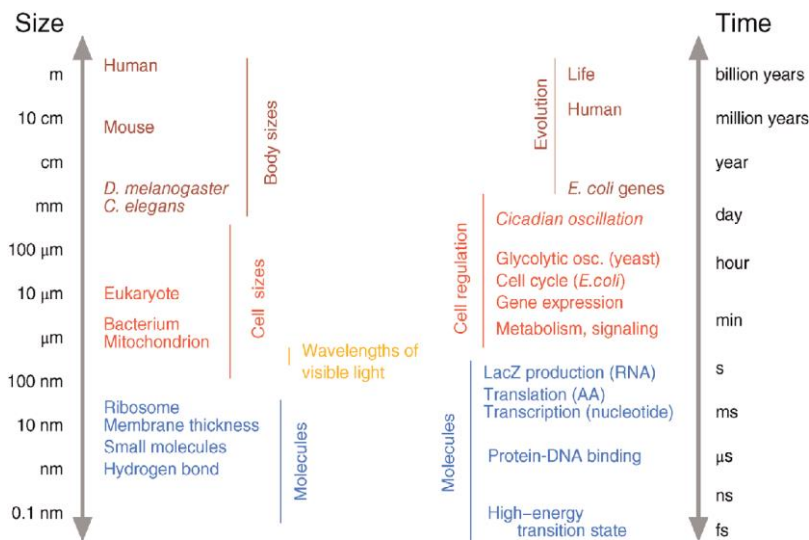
Size

m
10 cm
cm
mm
100 μm
10 μm
μm
100 nm
10 nm
nm
0.1 nm

Human
Mouse
D. melanogaster
C. elegans
Body sizes

Eukaryote
Bacterium
Mitochondrion
Cell sizes

Wavelengths of visible light

Ribosome
Membrane thickness
Small molecules
Hydrogen bond
Molecules

Time

Evolution
Life
Human
E. coli genes

Cell regulation
Cicadian oscillation
Glycolytic osc. (yeast)
Cell cycle (E.coli)
Gene expression
Metabolism, signaling

Molecules
LacZ production (RNA)
Translation (AA)
Transcription (nucleotide)
Protein-DNA binding
High–energy transition state

billion years
million years
year
day
hour
min
s
ms
μs
ns
fs